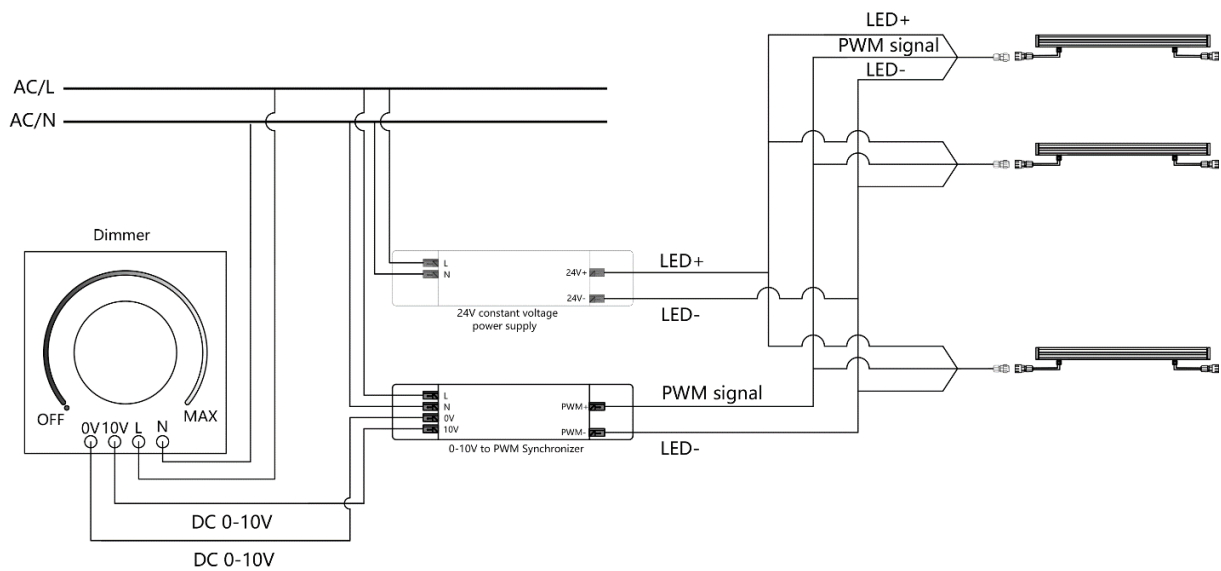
LED+
PWM signal
LED-

AC/L
AC/N

Dimmer

OFF
MAX
0V 10V L N

L
N
24V+
24V-
24V constant voltage power supply

LED+
LED-

L
N
0V
10V
PWM+
PWM-
0-10V to PWM Synchronizer

PWM signal
LED-

DC 0-10V
DC 0-10V